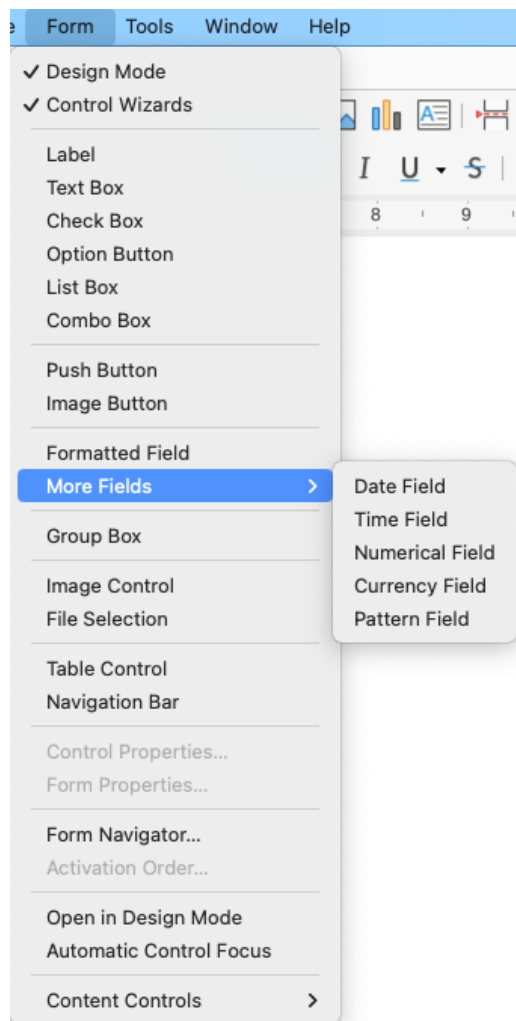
e Form Tools Window Help

✓ Design Mode
✓ Control Wizards

Label
Text Box
Check Box
Option Button
List Box
Combo Box

Push Button
Image Button

Formatted Field
More Fields >

Group Box

Image Control
File Selection

Table Control
Navigation Bar

Control Properties...
Form Properties...

Form Navigator...
Activation Order...

Open in Design Mode
Automatic Control Focus

Content Controls >

Date Field
Time Field
Numerical Field
Currency Field
Pattern Field

I U S
8 9